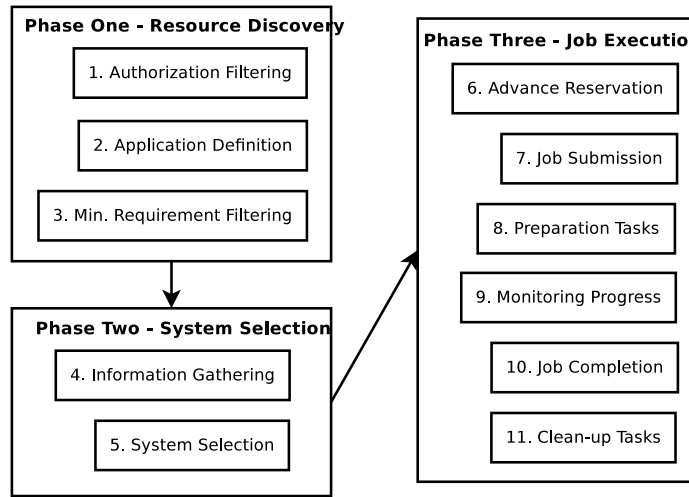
Phase One - Resource Discovery

1. Authorization Filtering

2. Application Definition

3. Min. Requirement Filtering

Phase Two - System Selection

4. Information Gathering

5. System Selection

Phase Three - Job Executio

6. Advance Reservation

7. Job Submission

8. Preparation Tasks

9. Monitoring Progress

10. Job Completion

11. Clean-up Tasks